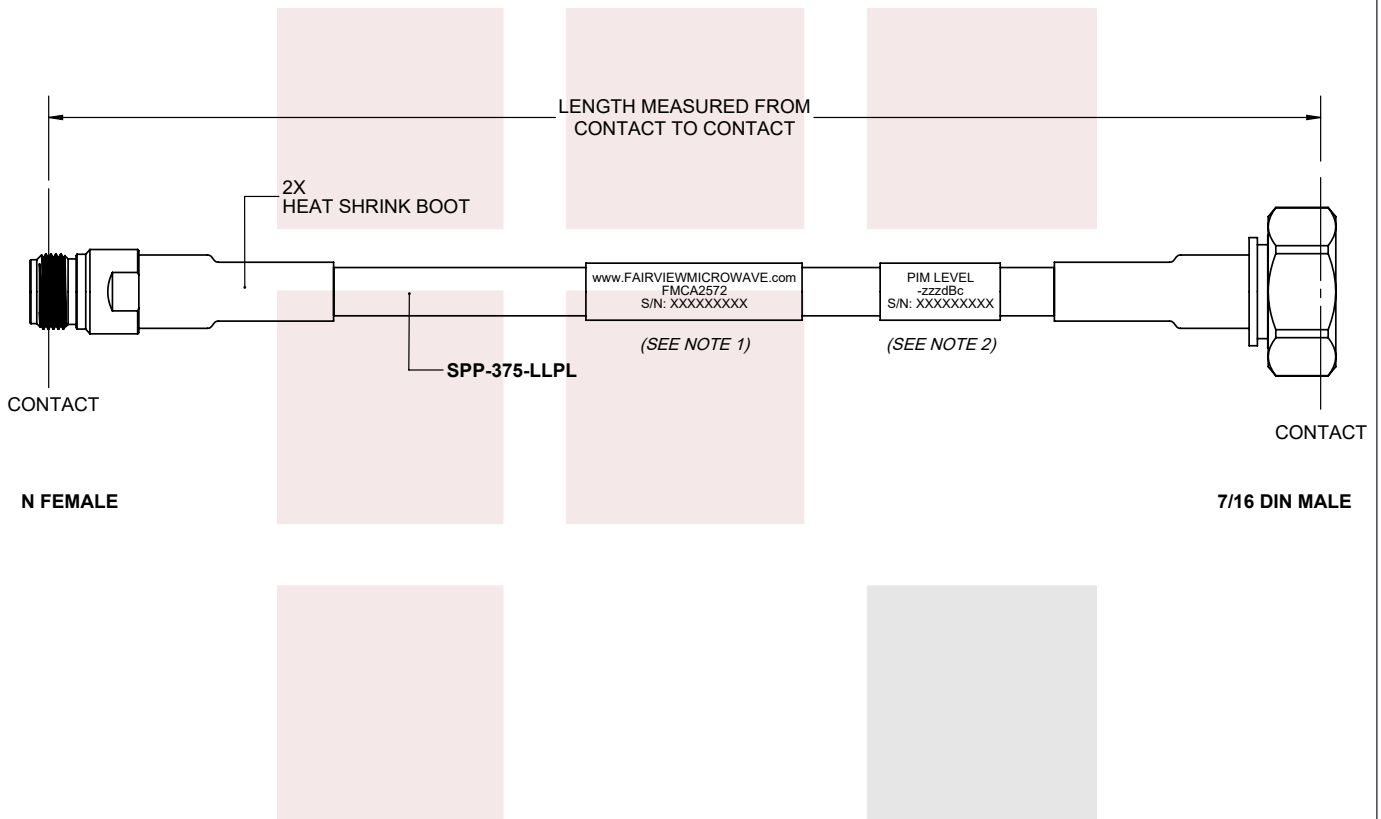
LENGTH MEASURED FROM CONTACT TO CONTACT

2X
HEAT SHRINK BOOT

www.FAIRVIEWMICROWAVE.com
FMCA2572
S/N: XXXXXXXXX

PIM LEVEL
-zzzdBc
S/N: XXXXXXXXX

(SEE NOTE 1)

(SEE NOTE 2)

SPP-375-LLPL

CONTACT

CONTACT

N FEMALE

7/16 DIN MALE